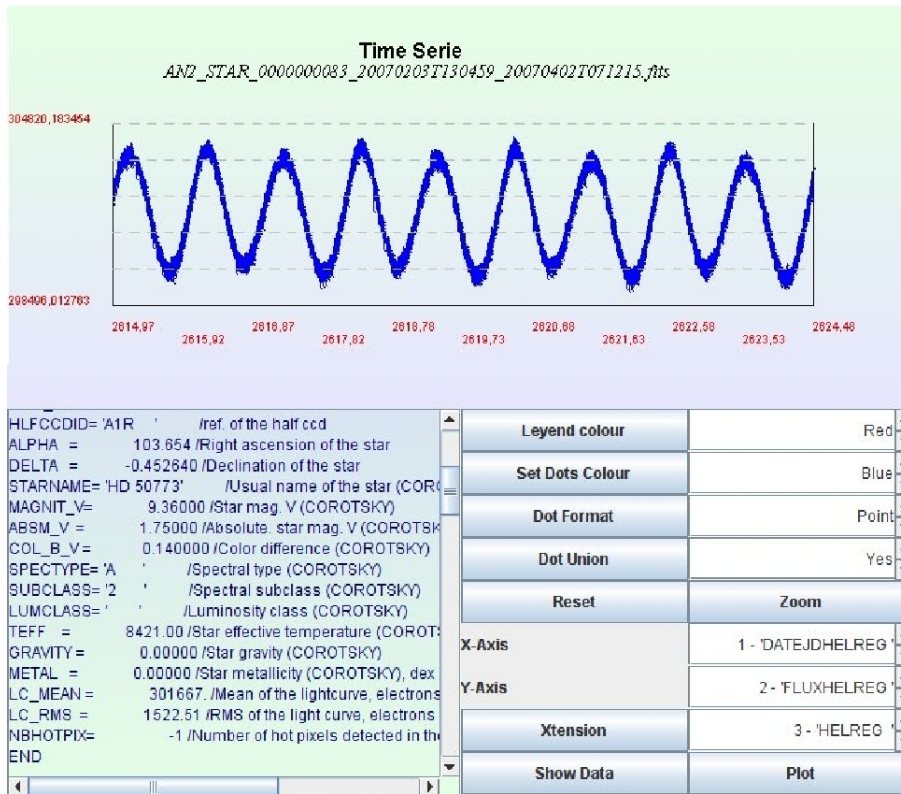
Time Serie
AN2_STAR_0000000083_20070203T130459_20070402T071215.fits

304820,183454

298496,012763

2614,97
2615,92
2616,87
2617,82
2618,78
2619,73
2620,68
2621,63
2622,58
2623,53
2624,48

HLFCCDID= 'A1R ' /ref. of the half ccd
ALPHA = 103.654 /Right ascension of the star
DELTA = -0.452640 /Declination of the star
STARNAME= 'HD 50773' /Usual name of the star (CORO
MAGNIT_V= 9.36000 /Star mag. V (COROTSKY)
ABSM_V = 1.75000 /Absolute. star mag. V (COROTSK
COL_B_V= 0.140000 /Color difference (COROTSKY)
SPECTYPE= 'A ' /Spectral type (COROTSKY)
SUBCLASS= '2 ' /Spectral subclass (COROTSKY)
LUMCLASS= ' ' /Luminosity class (COROTSKY)
TEFF = 8421.00 /Star effective temperature (COROT
GRAVITY = 0.00000 /Star gravity (COROTSKY)
METAL = 0.00000 /Star metallicity (COROTSKY), dex
LC_MEAN = 301667. /Mean of the lightcurve, electrons
LC_RMS = 1522.51 /RMS of the light curve, electrons
NBHOTPIX= -1 /Number of hot pixels detected in the
END

| Leyend colour | Red |
|---|---|
| Set Dots Colour | Blue |
| Dot Format | Point |
| Dot Union | Yes |
| Reset | Zoom |
| X-Axis | 1 - 'DATEJDHELREG ' |
| Y-Axis | 2 - 'FLUXHELREG ' |
| Xtension | 3 - 'HELREG ' |
| Show Data | Plot |